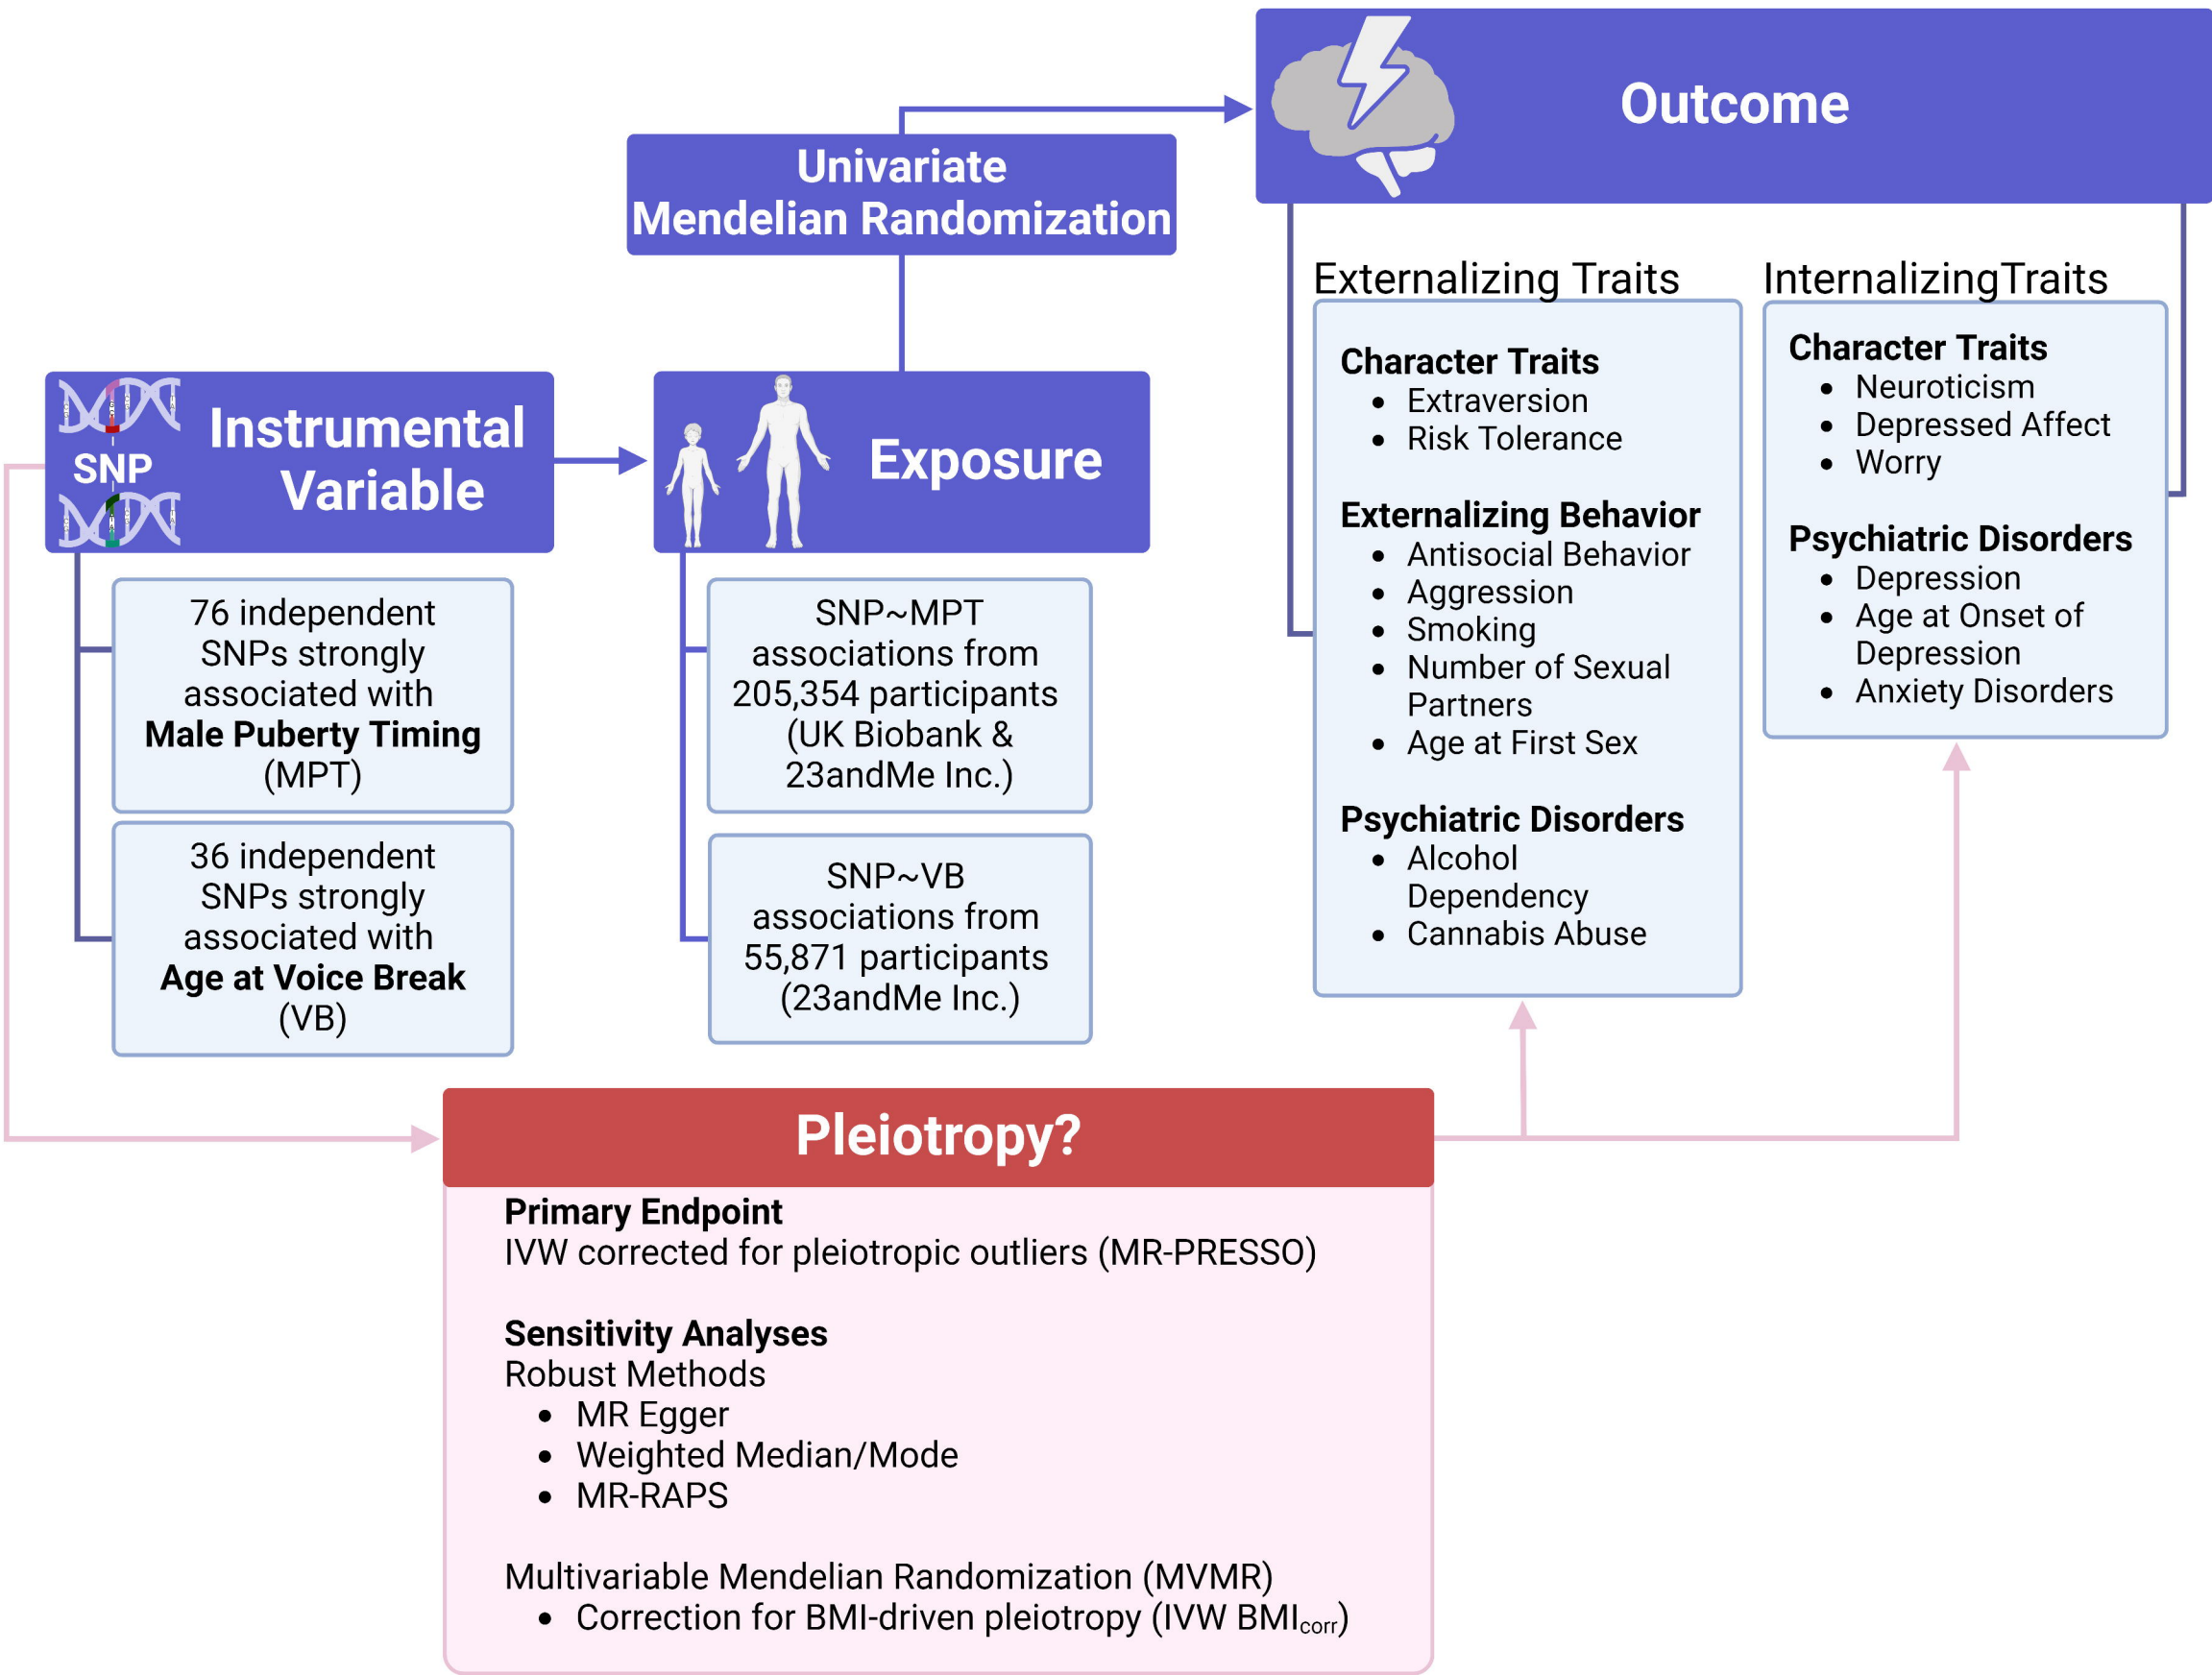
Outcome

Univariate Mendelian Randomization

Externalizing Traits

Character Traits
- Extraversion
- Risk Tolerance

Externalizing Behavior
- Antisocial Behavior
- Aggression
- Smoking
- Number of Sexual Partners
- Age at First Sex

Psychiatric Disorders
- Alcohol Dependency
- Cannabis Abuse

InternalizingTraits

Character Traits
- Neuroticism
- Depressed Affect
- Worry

Psychiatric Disorders
- Depression
- Age at Onset of Depression
- Anxiety Disorders

SNP

Instrumental Variable

Exposure

76 independent SNPs strongly associated with **Male Puberty Timing** (MPT)

36 independent SNPs strongly associated with **Age at Voice Break** (VB)

SNP~MPT associations from 205,354 participants (UK Biobank & 23andMe Inc.)

SNP~VB associations from 55,871 participants (23andMe Inc.)

Pleiotropy?

**Primary Endpoint**
IVW corrected for pleiotropic outliers (MR-PRESSO)

**Sensitivity Analyses**
Robust Methods
- MR Egger
- Weighted Median/Mode
- MR-RAPS

Multivariable Mendelian Randomization (MVMR)
- Correction for BMI-driven pleiotropy (IVW $BMI_{corr}$)